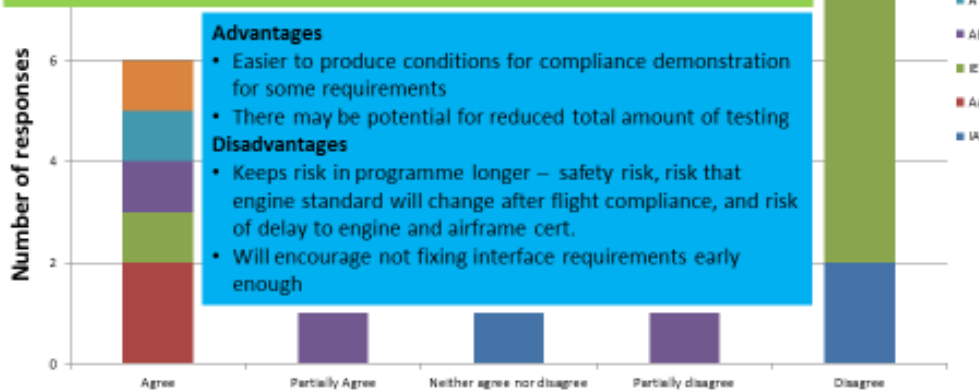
Advantages

- Easier to produce conditions for compliance demonstration for some requirements
- There may be potential for reduced total amount of testing

Disadvantages

- Keeps risk in programme longer – safety risk, risk that engine standard will change after flight compliance, and risk of delay to engine and airframe cert.
- Will encourage not fixing interface requirements early enough

Number of responses

6
4
2
0

Agree
Partially Agree
Neither agree nor disagree
Partially disagree
Disagree

A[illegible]
A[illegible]
IE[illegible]
A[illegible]
IA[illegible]